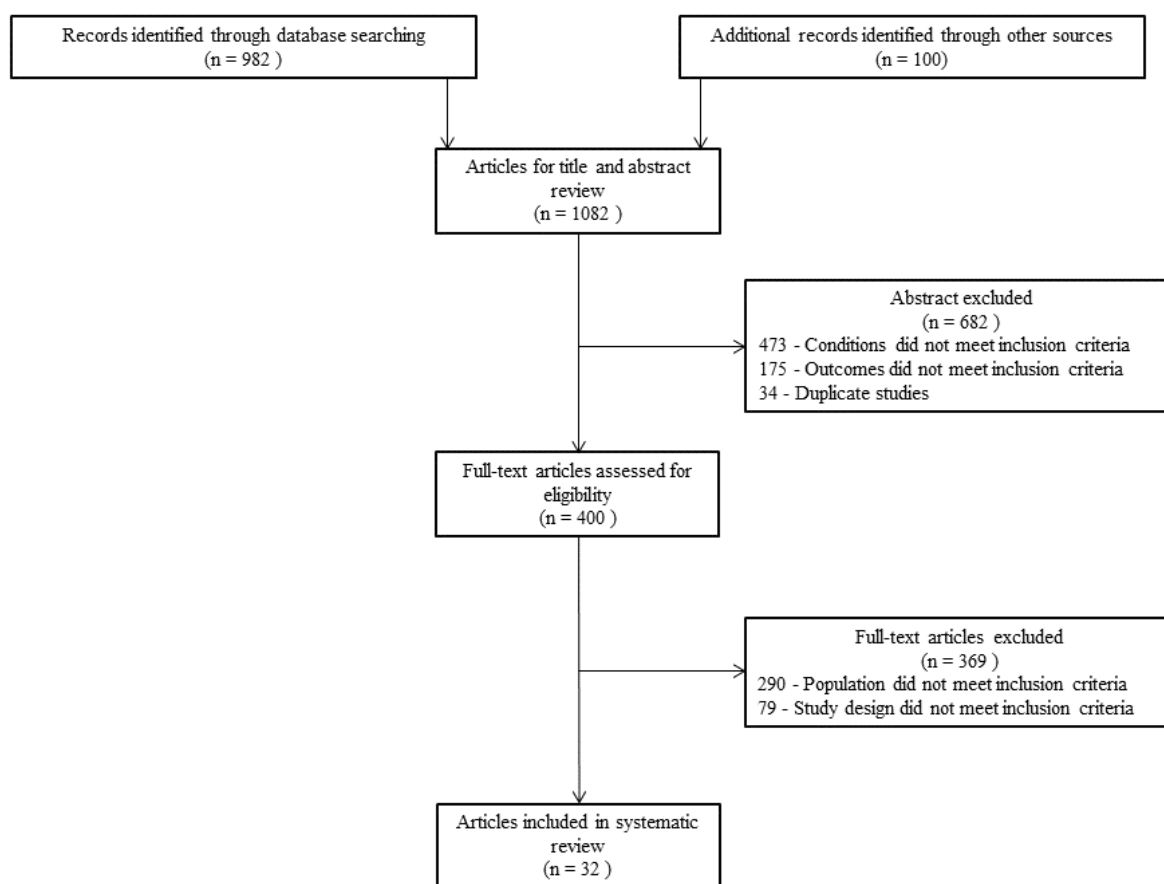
Records identified through database searching
(n = 982 )

Additional records identified through other sources
(n = 100)

Articles for title and abstract review
(n = 1082 )

Abstract excluded
(n = 682 )
473 - Conditions did not meet inclusion criteria
175 - Outcomes did not meet inclusion criteria
34 - Duplicate studies

Full-text articles assessed for eligibility
(n = 400 )

Full-text articles excluded
(n = 369 )
290 - Population did not meet inclusion criteria
79 - Study design did not meet inclusion criteria

Articles included in systematic review
(n = 32 )